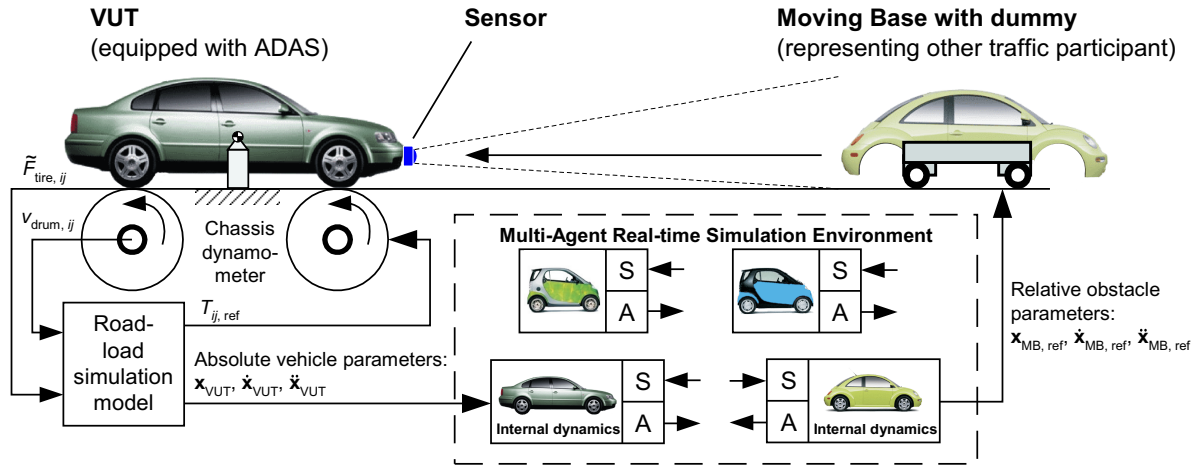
**VUT**
(equipped with ADAS)

**Sensor**

**Moving Base with dummy**
(representing other traffic participant)

$\tilde{F}_{\text{tire}, ij}$

$v_{\text{drum}, ij}$

Chassis dynamometer

$T_{ij, \text{ref}}$

Road-load simulation model

Absolute vehicle parameters:
$\mathbf{x}_{\text{VUT}}, \dot{\mathbf{x}}_{\text{VUT}}, \ddot{\mathbf{x}}_{\text{VUT}}$

**Multi-Agent Real-time Simulation Environment**

S
A

S
A

S
A
**Internal dynamics**

S
A
**Internal dynamics**

Relative obstacle parameters:
$\mathbf{x}_{\text{MB, ref}}, \dot{\mathbf{x}}_{\text{MB, ref}}, \ddot{\mathbf{x}}_{\text{MB, ref}}$